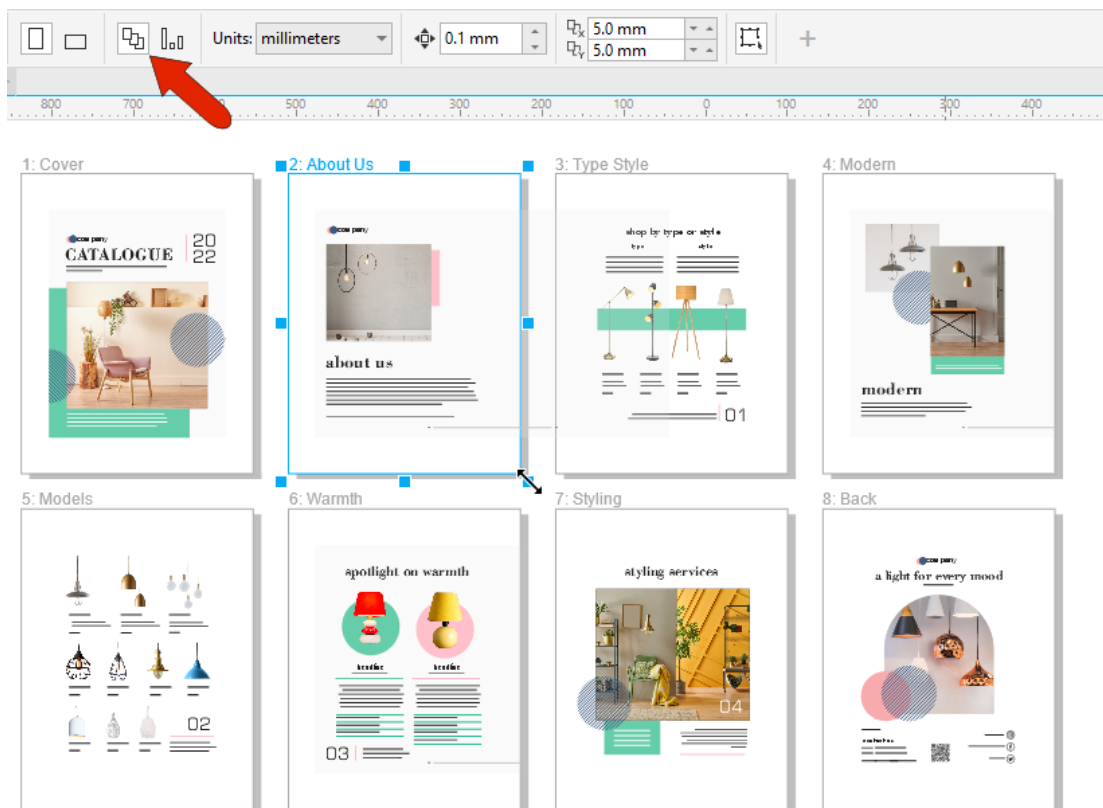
Units: millimeters
0.1 mm
5.0 mm
5.0 mm

800 700 500 400 300 200 100 0 100 200 300 400

1: Cover
company
CATALOGUE
20
22

2: About Us
company
about us

3: Type Style
shop by type or style
type
style
01

4: Modern
modern

5: Models
02

6: Warmth
spotlight on warmth
headline
headline
03

7: Styling
styling services
04

8: Back
company
a light for every mood